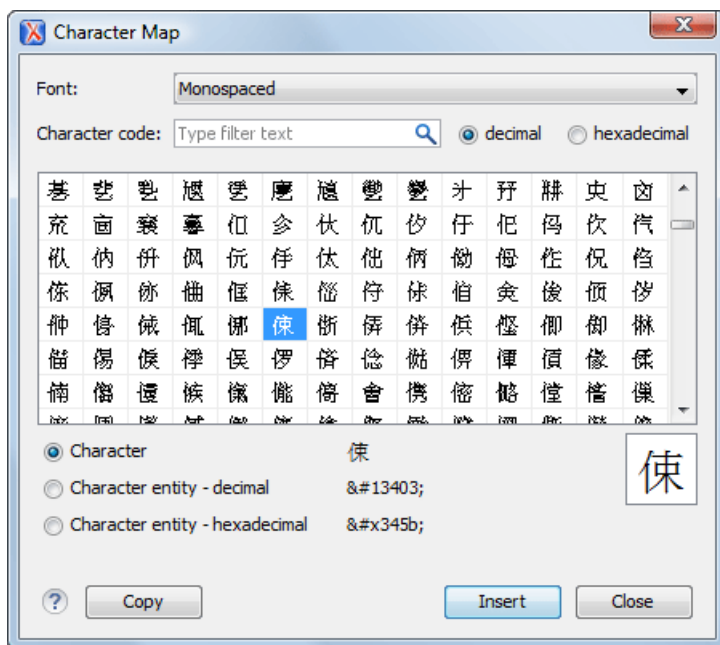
Character Map

Font: Monospaced

Character code: Type filter text

decimal

hexadecimal

| 巷 | 㐂 | 㐃 | 㐄 | 㐅 | 㐆 | 㐇 | 㐈 | 㐉 | 㐊 | 㐋 | 㐌 | 㐍 | 㐎 |
|---|---|---|---|---|---|---|---|---|---|---|---|---|---|
| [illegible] | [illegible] | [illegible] | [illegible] | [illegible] | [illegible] | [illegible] | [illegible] | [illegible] | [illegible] | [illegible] | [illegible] | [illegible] | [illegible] |
| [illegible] | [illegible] | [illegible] | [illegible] | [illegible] | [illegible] | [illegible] | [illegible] | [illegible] | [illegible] | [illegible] | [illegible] | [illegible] | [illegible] |
| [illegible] | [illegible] | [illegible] | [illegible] | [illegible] | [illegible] | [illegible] | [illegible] | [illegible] | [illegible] | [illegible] | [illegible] | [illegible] | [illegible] |
| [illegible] | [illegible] | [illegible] | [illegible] | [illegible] | 㑛 | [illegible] | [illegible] | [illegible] | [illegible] | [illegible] | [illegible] | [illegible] | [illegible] |
| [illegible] | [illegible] | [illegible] | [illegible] | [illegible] | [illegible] | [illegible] | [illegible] | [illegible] | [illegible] | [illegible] | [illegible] | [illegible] | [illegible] |
| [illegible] | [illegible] | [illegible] | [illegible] | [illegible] | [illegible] | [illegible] | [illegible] | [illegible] | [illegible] | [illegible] | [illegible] | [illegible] | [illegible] |

Character 㑛

Character entity - decimal &#13403;

Character entity - hexadecimal &#x345b;

㑛

?

Copy

Insert

Close